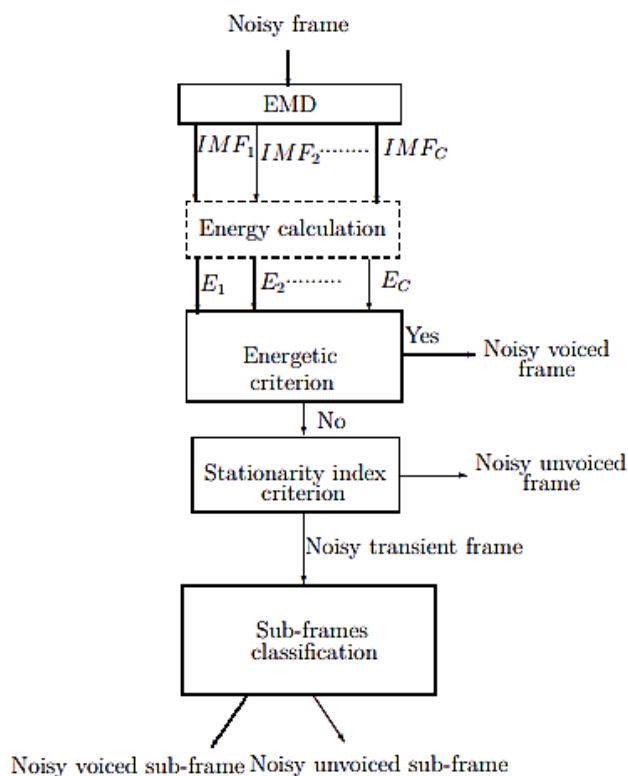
Noisy frame

EMD

$IMF_1$ $IMF_2$······· $IMF_C$

Energy calculation

$E_1$ $E_2$········ $E_C$

Energetic criterion

Yes

Noisy voiced frame

No

Stationarity index criterion

Noisy unvoiced frame

Noisy transient frame

Sub-frames classification

Noisy voiced sub-frame Noisy unvoiced sub-frame